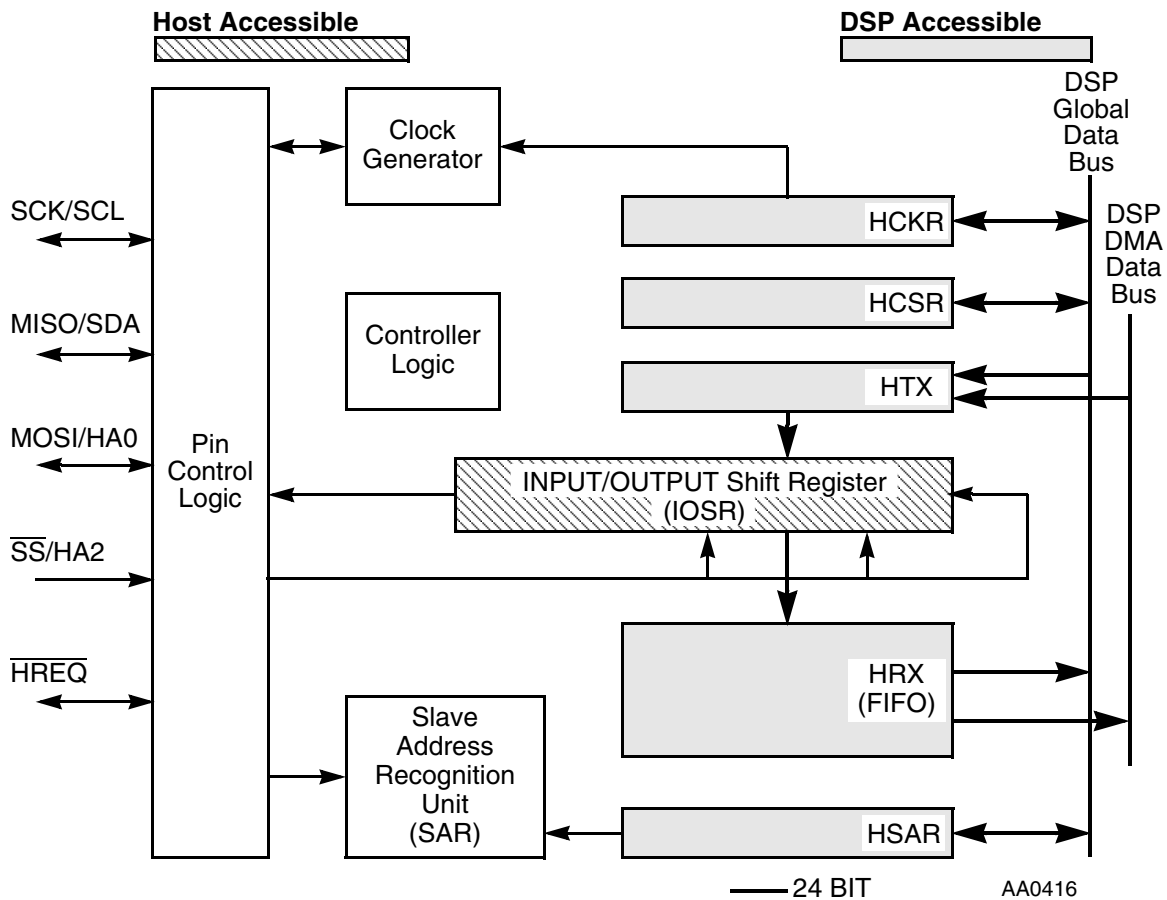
Host Accessible

DSP Accessible

DSP Global Data Bus

DSP DMA Data Bus

Clock Generator

SCK/SCL

HCKR

HCSR

MISO/SDA

Controller Logic

HTX

MOSI/HA0

Pin Control Logic

INPUT/OUTPUT Shift Register (IOSR)

$\overline{SS}$/HA2

$\overline{HREQ}$

HRX (FIFO)

Slave Address Recognition Unit (SAR)

HSAR

24 BIT

AA0416